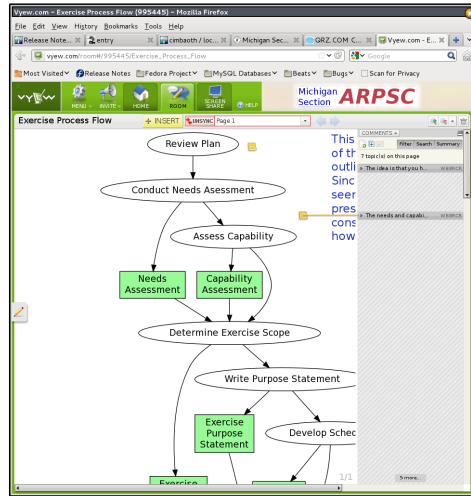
Vyew.com - Exercise Process Flow (995445) - Mozilla Firefox

File Edit View History Bookmarks Tools Help

Release Note... | entry | cimbaoth / loc... | Michigan Sec... | QRZ.COM C... | Vyew.com - E...

vyew.com/room#/995445/Exercise_Process_Flow

Google

Most Visited | Release Notes | Fedora Project | MySQL Databases | Beats | Bugs | Scan for Privacy

MENU | INVITE | HOME | ROOM | SCREEN SHARE | HELP

Michigan Section ARPSC

Exercise Process Flow

+ INSERT | UNSYNC | Page 1

Review Plan

Conduct Needs Assessment

Assess Capability

Needs Assessment

Capability Assessment

Determine Exercise Scope

Write Purpose Statement

Exercise Purpose Statement

Develop Sched

Exercise

This of th outli Sinc seen pres cons how

COMMENTS

Filter Search Summary

7 topic(s) on this page

The idea is that you h...

The needs and capabi...

5 more...

1/1